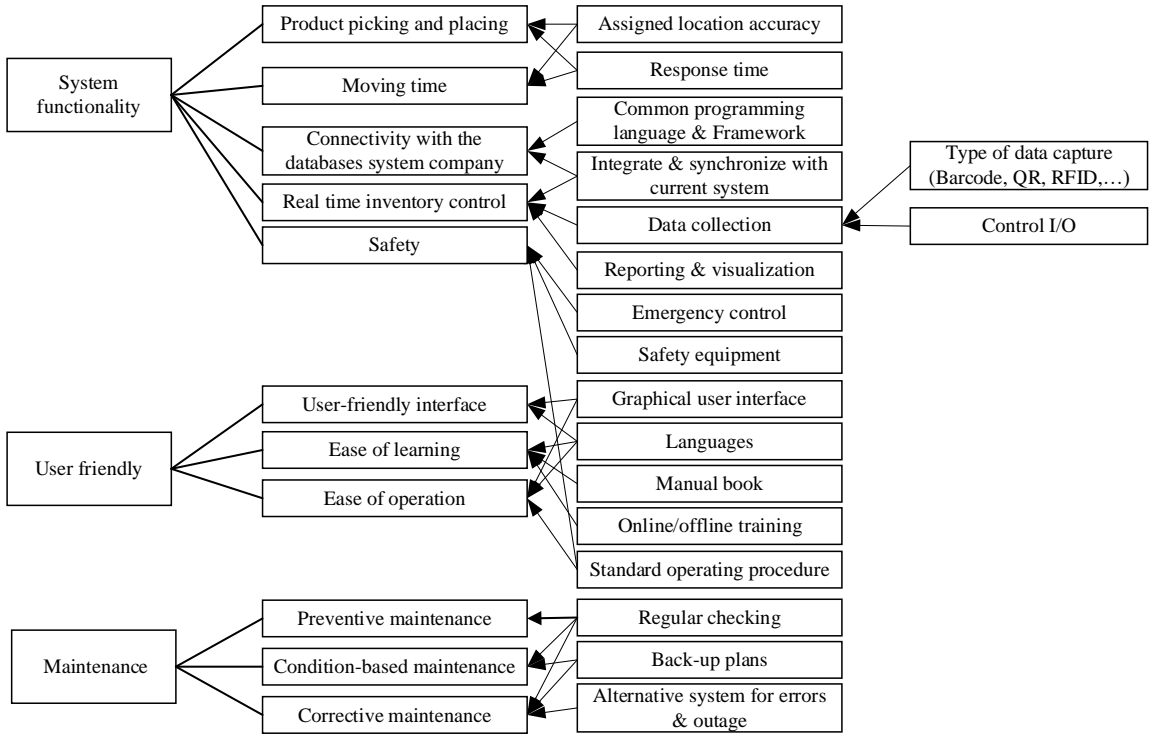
System functionality

Product picking and placing

Moving time

Connectivity with the databases system company

Real time inventory control

Safety

Assigned location accuracy

Response time

Common programming language & Framework

Integrate & synchronize with current system

Data collection

Reporting & visualization

Emergency control

Safety equipment

Type of data capture (Barcode, QR, RFID,…)

Control I/O

User friendly

User-friendly interface

Ease of learning

Ease of operation

Graphical user interface

Languages

Manual book

Online/offline training

Standard operating procedure

Maintenance

Preventive maintenance

Condition-based maintenance

Corrective maintenance

Regular checking

Back-up plans

Alternative system for errors & outage